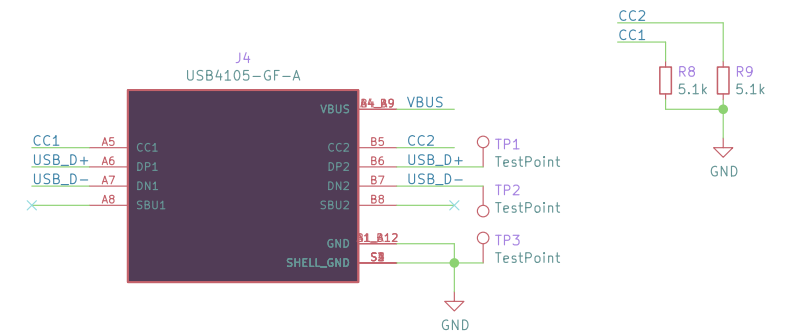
CC2
CC1
R8
5.1k
R9
5.1k
GND

J4
USB4105-GF-A

VBUS
B4_B9
VBUS
CC1
A5
CC1
CC2
B5
CC2
TP1
TestPoint
USB_D+
A6
DP1
DP2
B6
USB_D+
USB_D-
A7
DN1
DN2
B7
USB_D-
TP2
TestPoint
A8
SBU1
SBU2
B8
GND
B1_B12
TP3
TestPoint
SHELL_GND
S1
GND